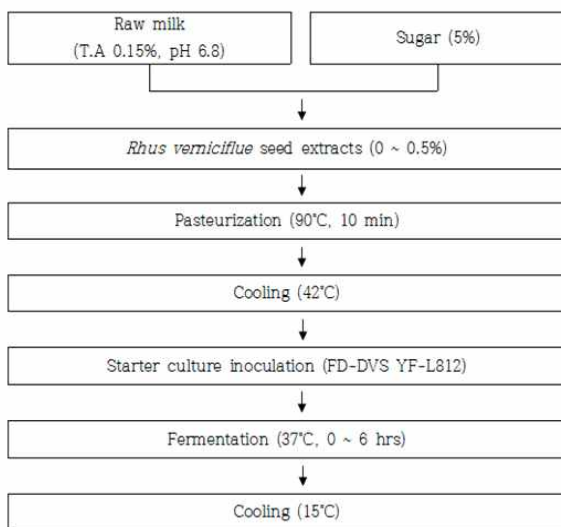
Raw milk
(T.A 0.15%, pH 6.8)

Sugar (5%)

*Rhus verniciflue* seed extracts (0 ~ 0.5%)

Pasteurization (90℃, 10 min)

Cooling (42℃)

Starter culture inoculation (FD-DVS YF-L812)

Fermentation (37℃, 0 ~ 6 hrs)

Cooling (15℃)